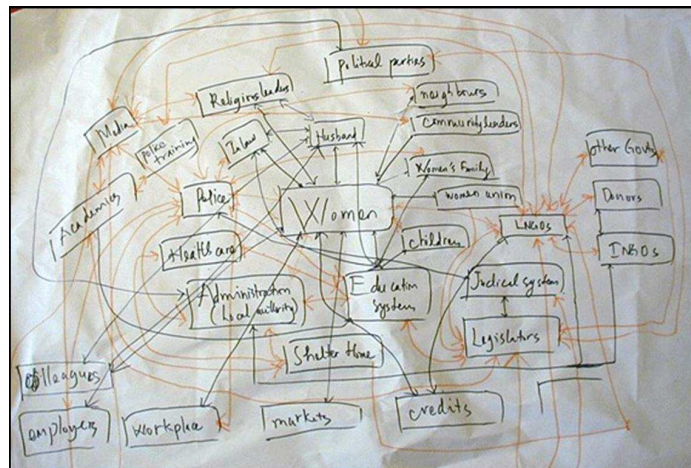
Political parties
Religious leaders
neighbours
Media
police training
Islam
Husband
Community leaders
Women's Family
Other Govts
Academics
Police
Women
women union
Donors
LNGOs
INGOs
Health care
children
Judicial systems
Administration (local authority)
Education system
Legislators
Shelter home
Colleagues
employers
Workplace
markets
credits